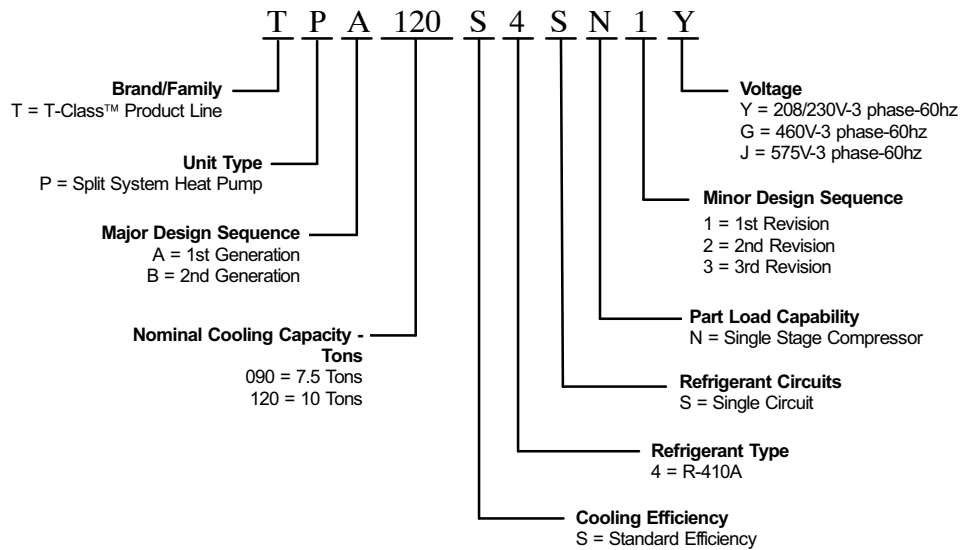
T P A 120 S 4 S N 1 Y

**Brand/Family**
T = T-Class™ Product Line

**Unit Type**
P = Split System Heat Pump

**Major Design Sequence**
A = 1st Generation
B = 2nd Generation

**Nominal Cooling Capacity - Tons**
090 = 7.5 Tons
120 = 10 Tons

**Voltage**
Y = 208/230V-3 phase-60hz
G = 460V-3 phase-60hz
J = 575V-3 phase-60hz

**Minor Design Sequence**
1 = 1st Revision
2 = 2nd Revision
3 = 3rd Revision

**Part Load Capability**
N = Single Stage Compressor

**Refrigerant Circuits**
S = Single Circuit

**Refrigerant Type**
4 = R-410A

**Cooling Efficiency**
S = Standard Efficiency